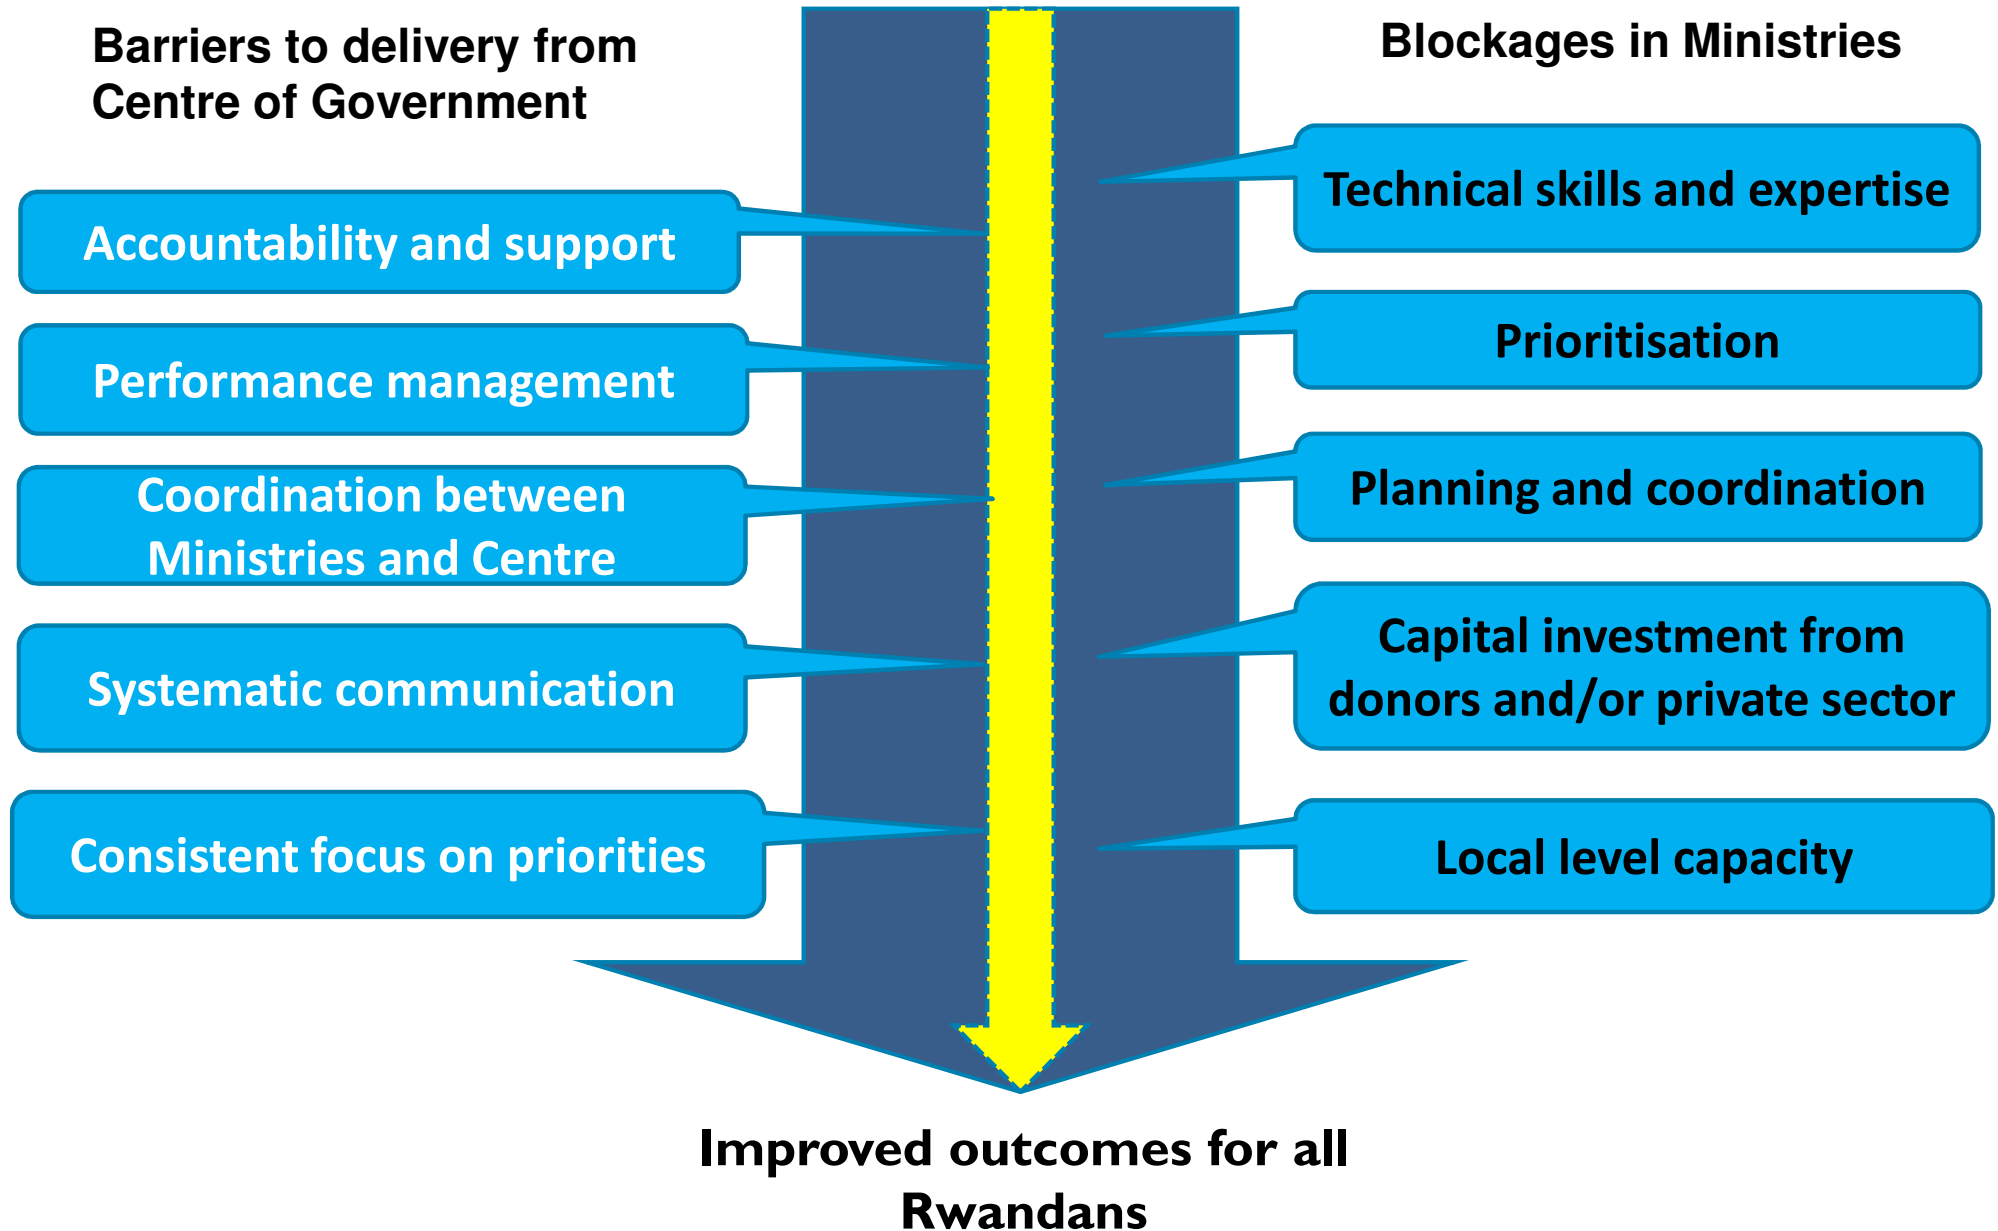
Barriers to delivery from Centre of Government

Blockages in Ministries

Accountability and support

Performance management

Coordination between Ministries and Centre

Systematic communication

Consistent focus on priorities

Technical skills and expertise

Prioritisation

Planning and coordination

Capital investment from donors and/or private sector

Local level capacity

Improved outcomes for all Rwandans